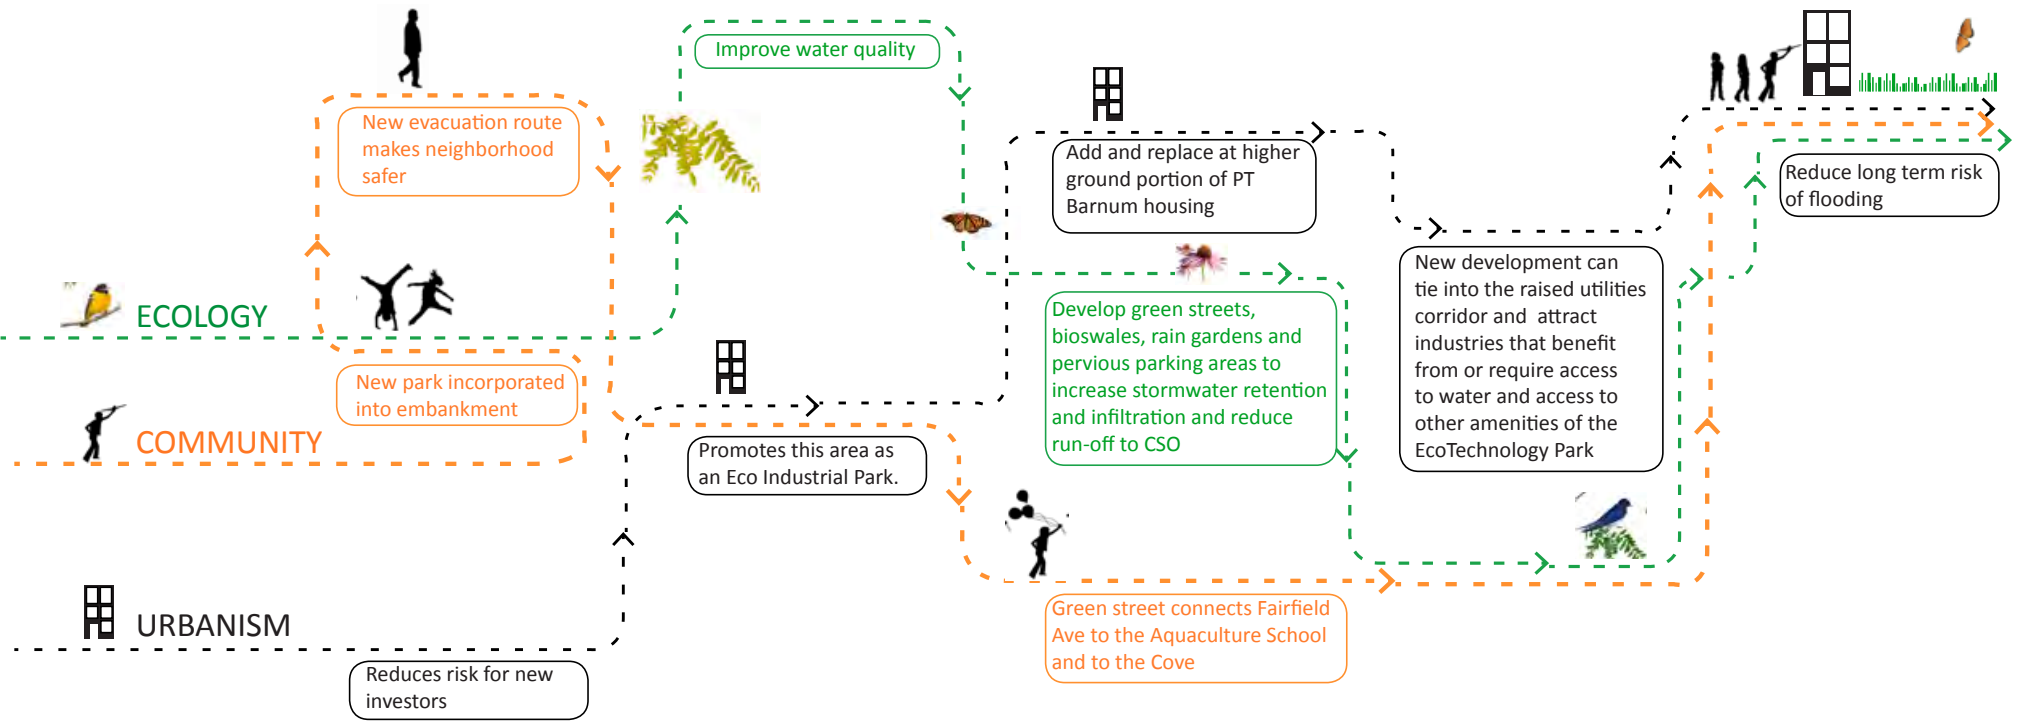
Improve water quality

New evacuation route makes neighborhood safer

Add and replace at higher ground portion of PT Barnum housing

Reduce long term risk of flooding

ECOLOGY

COMMUNITY

URBANISM

New park incorporated into embankment

Develop green streets, bioswales, rain gardens and pervious parking areas to increase stormwater retention and infiltration and reduce run-off to CSO

New development can tie into the raised utilities corridor and attract industries that benefit from or require access to water and access to other amenities of the EcoTechnology Park

Promotes this area as an Eco Industrial Park.

Green street connects Fairfield Ave to the Aquaculture School and to the Cove

Reduces risk for new investors